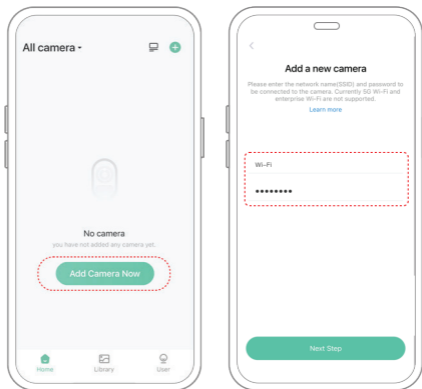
All camera

No camera

you have not added any camera yet.

Add Camera Now

Home Library User

<

Add a new camera

Please enter the network name(SSID) and password to be connected to the camera. Currently 5G Wi-Fi and enterprise Wi-Fi are not supported.

Learn more

Wi-Fi

••••••••

Next Step